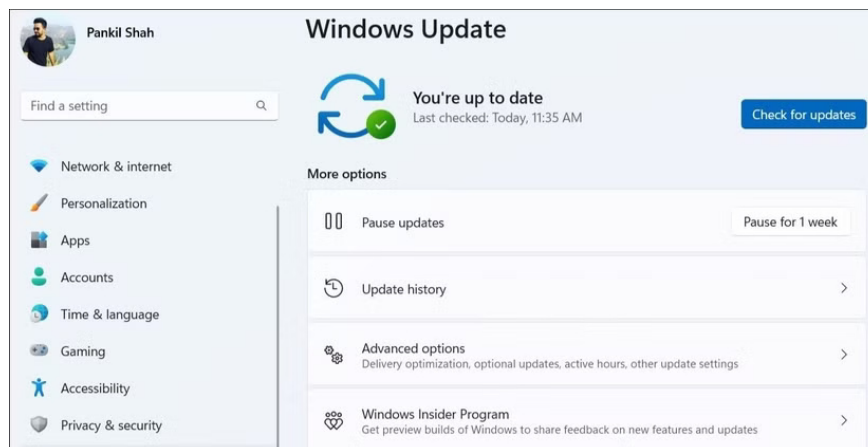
Pankil Shah

Find a setting

Network & internet

Personalization

Apps

Accounts

Time & language

Gaming

Accessibility

Privacy & security

Windows Update

You're up to date
Last checked: Today, 11:35 AM

Check for updates

More options

Pause updates

Pause for 1 week

Update history

Advanced options
Delivery optimization, optional updates, active hours, other update settings

Windows Insider Program
Get preview builds of Windows to share feedback on new features and updates